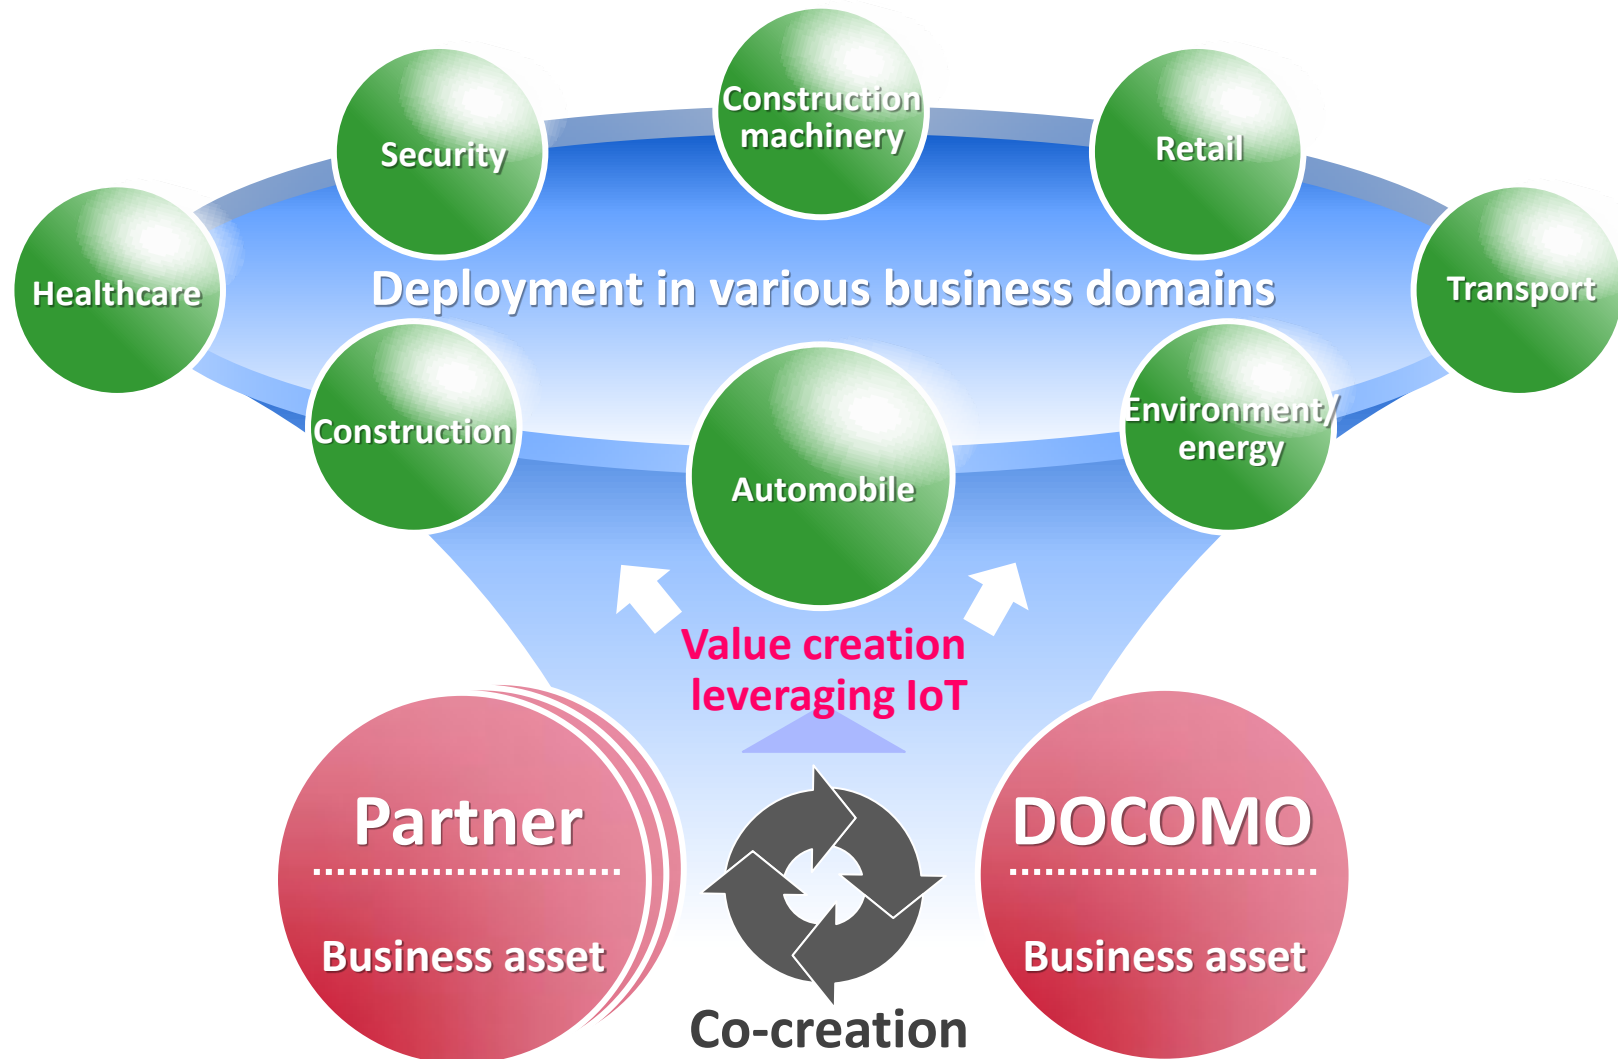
Security

Construction machinery

Retail

Healthcare

Deployment in various business domains

Transport

Construction

Automobile

Environment/ energy

Value creation leveraging IoT

Partner

Business asset

DOCOMO

Business asset

Co-creation